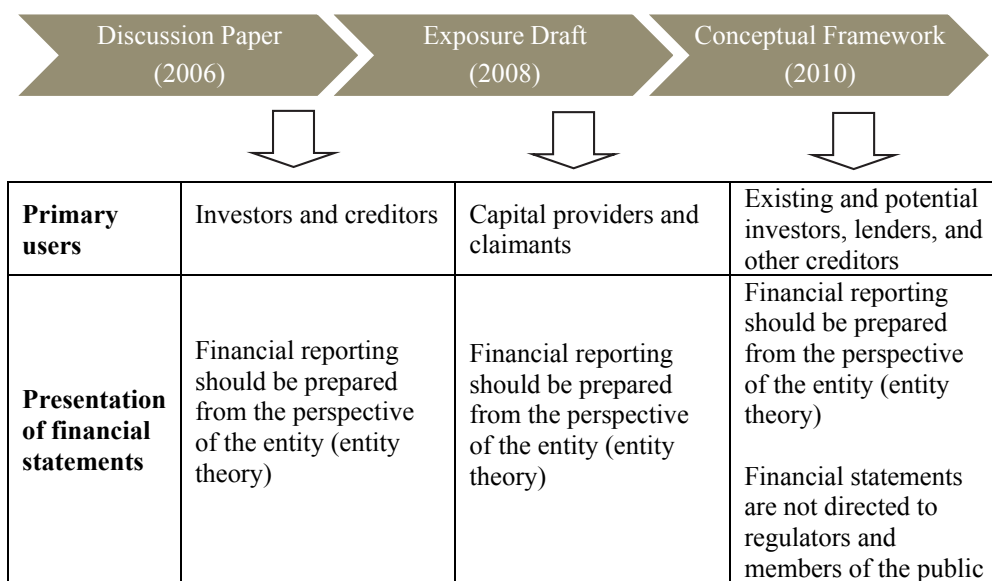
Discussion Paper (2006)

Exposure Draft (2008)

Conceptual Framework (2010)

| | | | |
|---|---|---|---|
| **Primary users** | Investors and creditors | Capital providers and claimants | Existing and potential investors, lenders, and other creditors |
| **Presentation of financial statements** | Financial reporting should be prepared from the perspective of the entity (entity theory) | Financial reporting should be prepared from the perspective of the entity (entity theory) | Financial reporting should be prepared from the perspective of the entity (entity theory)<br><br>Financial statements are not directed to regulators and members of the public |